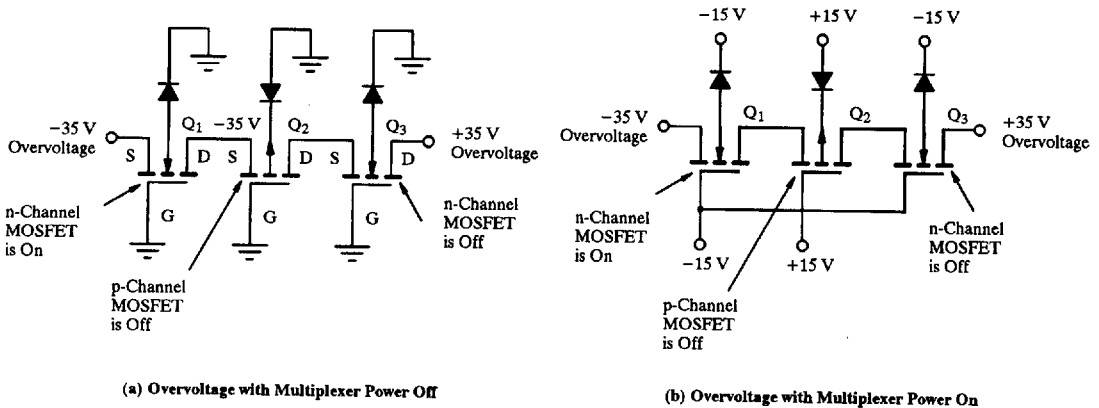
$-35$ V Overvoltage

S

$Q_1$

D

$-35$ V

S

$Q_2$

D

S

$Q_3$

D

$+35$ V Overvoltage

G

G

G

n-Channel MOSFET is On

p-Channel MOSFET is Off

n-Channel MOSFET is Off

(a) Overvoltage with Multiplexer Power Off

$-15$ V

$+15$ V

$-15$ V

$-35$ V Overvoltage

$Q_1$

$Q_2$

$Q_3$

$+35$ V Overvoltage

n-Channel MOSFET is On

$-15$ V

$+15$ V

n-Channel MOSFET is Off

p-Channel MOSFET is Off

(b) Overvoltage with Multiplexer Power On